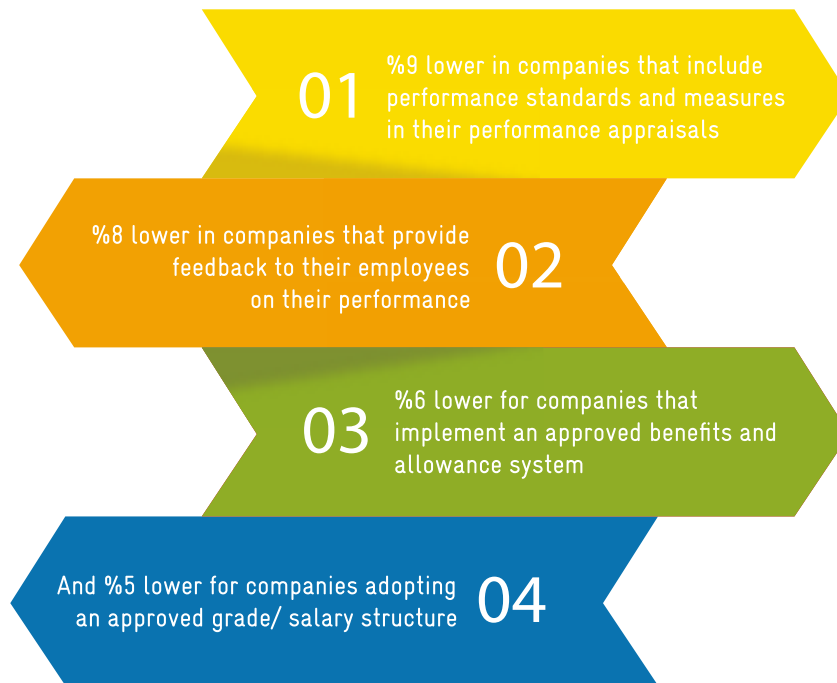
01 %9 lower in companies that include performance standards and measures in their performance appraisals

%8 lower in companies that provide feedback to their employees on their performance 02

03 %6 lower for companies that implement an approved benefits and allowance system

And %5 lower for companies adopting an approved grade/ salary structure 04